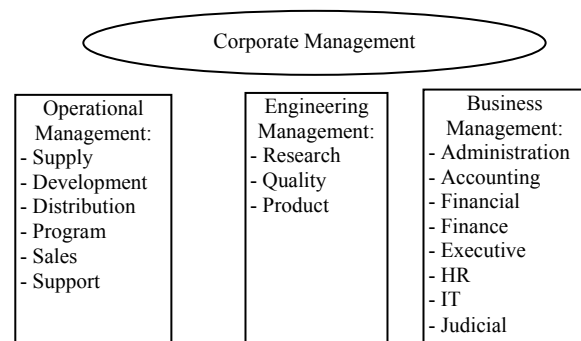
Corporate Management

Operational Management:
- Supply
- Development
- Distribution
- Program
- Sales
- Support

Engineering Management:
- Research
- Quality
- Product

Business Management:
- Administration
- Accounting
- Financial
- Finance
- Executive
- HR
- IT
- Judicial